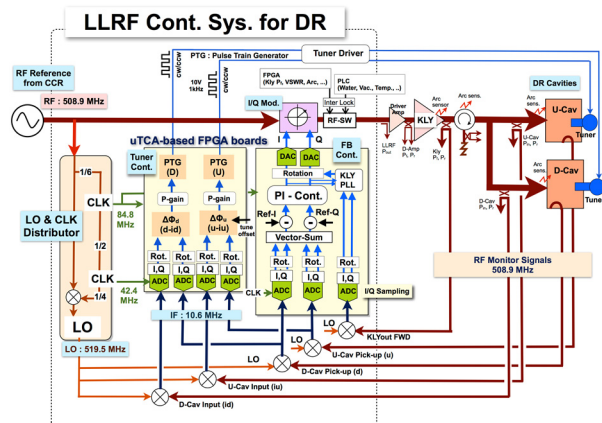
LLRF Cont. Sys. for DR

PTG : Pulse Train Generator

Tuner Driver

RF Reference from CCR

RF : 508.9 MHz

cw/ccw

10V 1kHz

cw/ccw

FPGA (Kly $P_f$, VSWR, Arc, ...)

PLC (Water, Vac., Temp., ...)

Inter Lock

I/Q Mod.

I Q

RF-SW

Driver Amp

LLRF $P_{out}$

D-Amp $P_f$, $P_r$

KLY

Arc sensor

Kly $P_f$, $P_r$

Arc sens.

DR Cavities

Arc sens.

U-Cav

U-Cav $P_{in}$, $P_r$

Tuner

Arc sens.

D-Cav

D-Cav $P_{in}$, $P_r$

Tuner

uTCA-based FPGA boards

Tuner Cont.

PTG (D)

PTG (U)

P-gain

P-gain

$\Delta\Phi_d$ (d-id)

$\Delta\Phi_u$ (u-iu)

tune offset

DAC

DAC

FB Cont.

Rotation

KLY PLL

PI - Cont.

Ref-I

Ref-Q

Vector-Sum

1/6

CLK

84.8 MHz

LO & CLK Distributor

1/2

CLK

1/4

42.4 MHz

LO

LO : 519.5 MHz

Rot.

I,Q

ADC

Rot.

I,Q

ADC

Rot.

I,Q

ADC

Rot.

I,Q

ADC

Rot.

I,Q

ADC

Rot.

I,Q

ADC

ADC

CLK

I/Q Sampling

IF : 10.6 MHz

RF Monitor Signals 508.9 MHz

LO

KLYout FWD

LO

U-Cav Pick-up (u)

LO

D-Cav Pick-up (d)

LO

U-Cav Input (iu)

D-Cav Input (id)